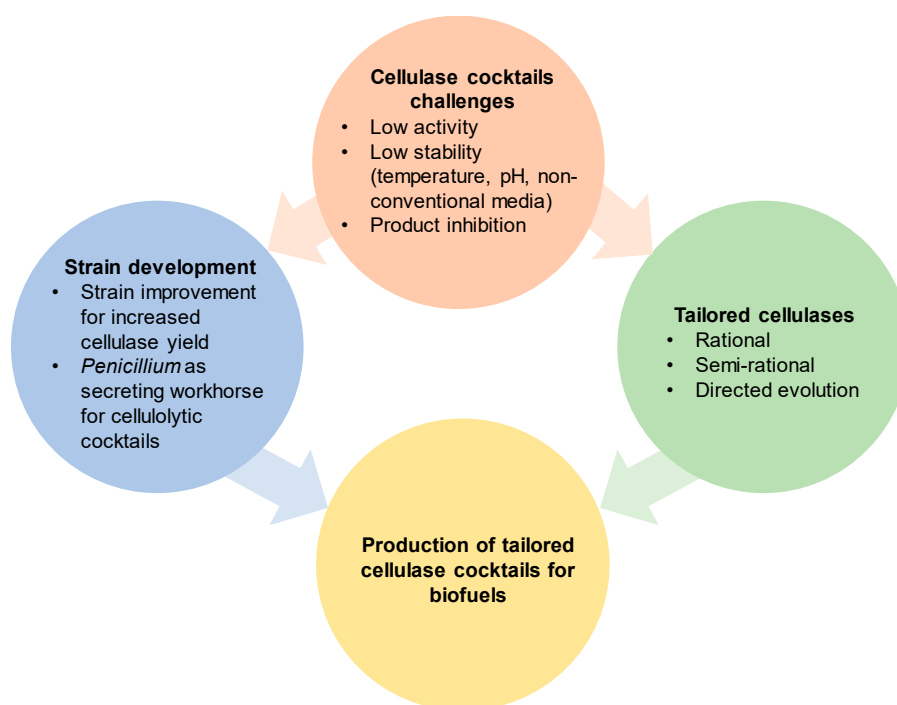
Cellulase cocktails challenges
• Low activity
• Low stability (temperature, pH, non-conventional media)
• Product inhibition

Strain development
• Strain improvement for increased cellulase yield
• Penicillium as secreting workhorse for cellulolytic cocktails

Tailored cellulases
• Rational
• Semi-rational
• Directed evolution

Production of tailored cellulase cocktails for biofuels